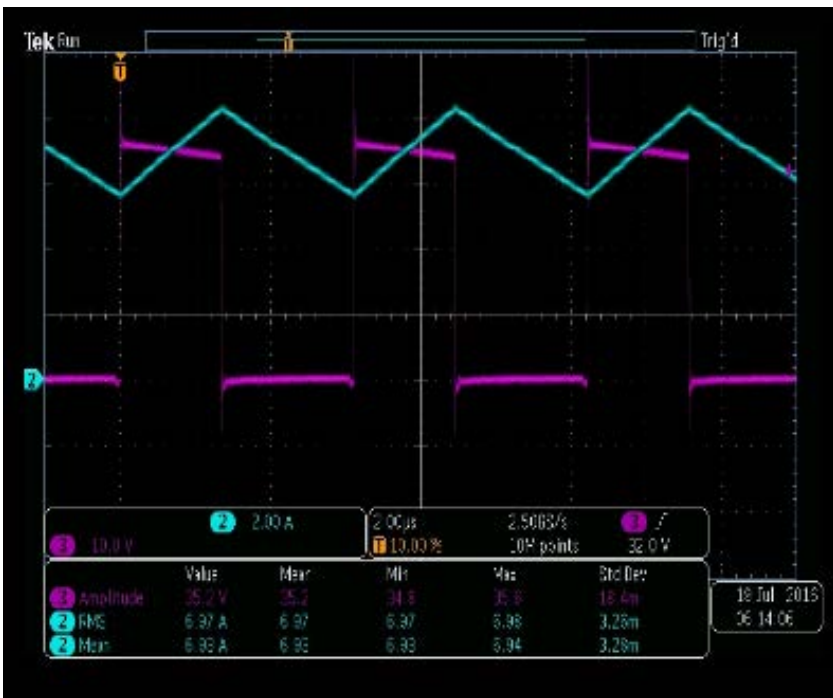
Tek Run

Trig'd

T

T

2

2 2.00 A

3 10.0 V

2.00μs 2.50GS/s

T 10.00 % 10M points

3 ⨍ 32.0 V

| | Value | Mean | Min | Max | Std Dev |
|---|---|---|---|---|---|
| 3 Amplitude | 35.2 V | 35.2 | 34.8 | 35.6 | 18.4m |
| 2 RMS | 6.97 A | 6.97 | 6.97 | 6.98 | 3.28m |
| 2 Mean | 6.93 A | 6.93 | 6.93 | 6.94 | 3.28m |

18 Jul 2016
06:14:06